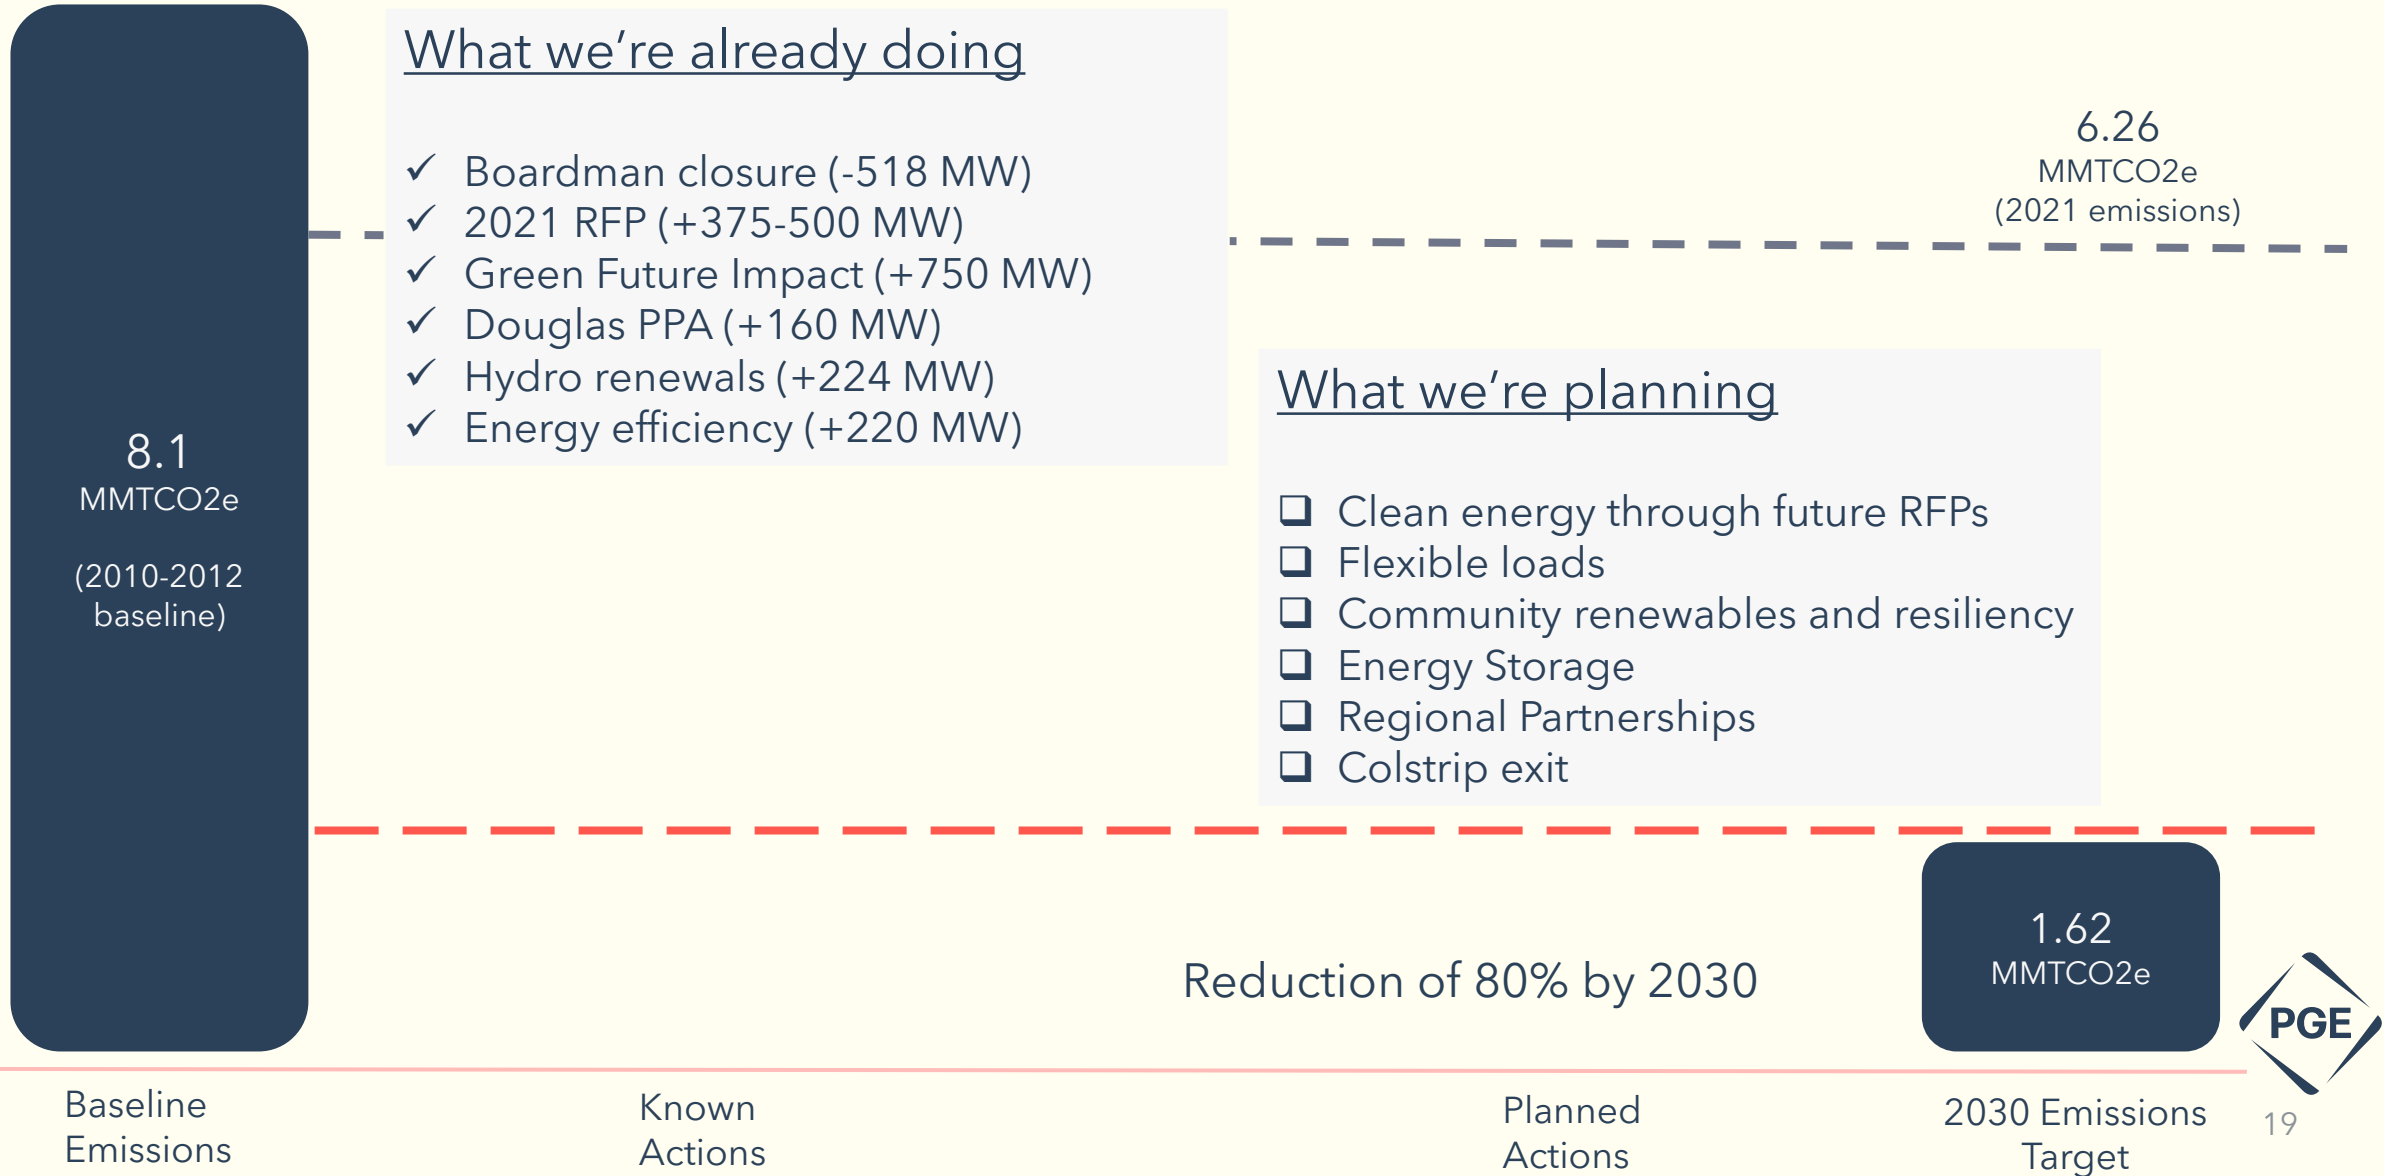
8.1
MMTCO2e

(2010-2012 baseline)

What we’re already doing

✓ Boardman closure (-518 MW)
✓ 2021 RFP (+375-500 MW)
✓ Green Future Impact (+750 MW)
✓ Douglas PPA (+160 MW)
✓ Hydro renewals (+224 MW)
✓ Energy efficiency (+220 MW)

6.26
MMTCO2e
(2021 emissions)

What we’re planning

❑ Clean energy through future RFPs
❑ Flexible loads
❑ Community renewables and resiliency
❑ Energy Storage
❑ Regional Partnerships
❑ Colstrip exit

Reduction of 80% by 2030

1.62
MMTCO2e

PGE

Baseline Emissions

Known Actions

Planned Actions

2030 Emissions Target

19